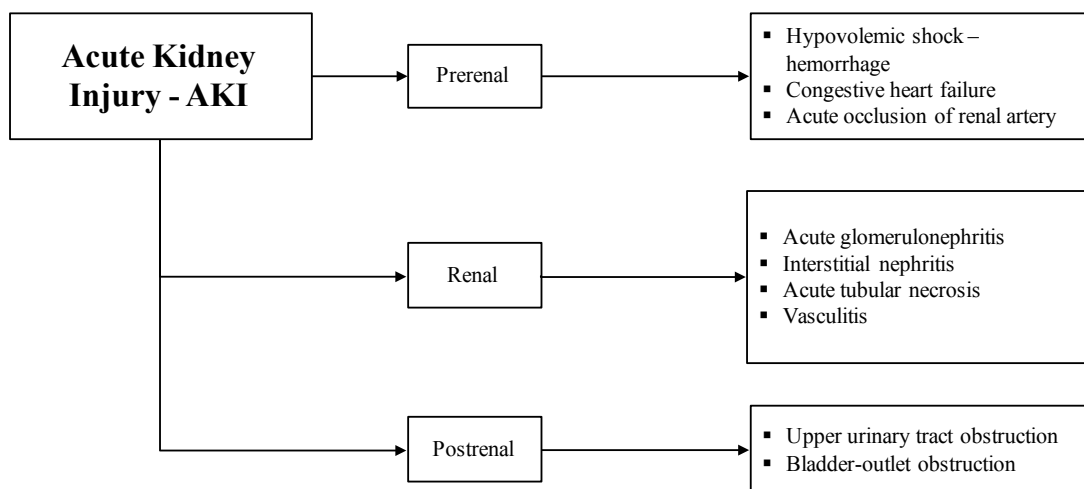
Acute Kidney Injury - AKI

Prerenal

- Hypovolemic shock – hemorrhage
- Congestive heart failure
- Acute occlusion of renal artery

Renal

- Acute glomerulonephritis
- Interstitial nephritis
- Acute tubular necrosis
- Vasculitis

Postrenal

- Upper urinary tract obstruction
- Bladder-outlet obstruction